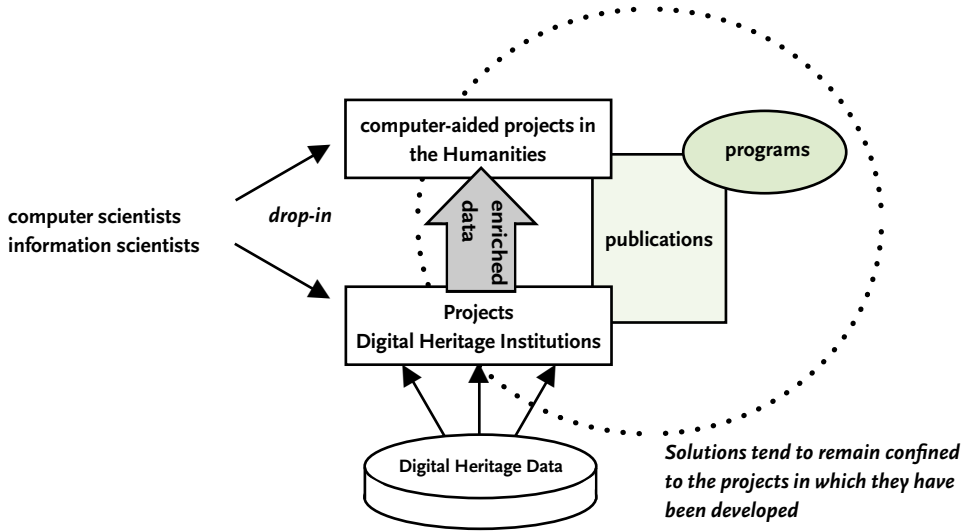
computer-aided projects in the Humanities

programs

computer scientists
information scientists

drop-in

enriched data

publications

Projects
Digital Heritage Institutions

Digital Heritage Data

Solutions tend to remain confined to the projects in which they have been developed